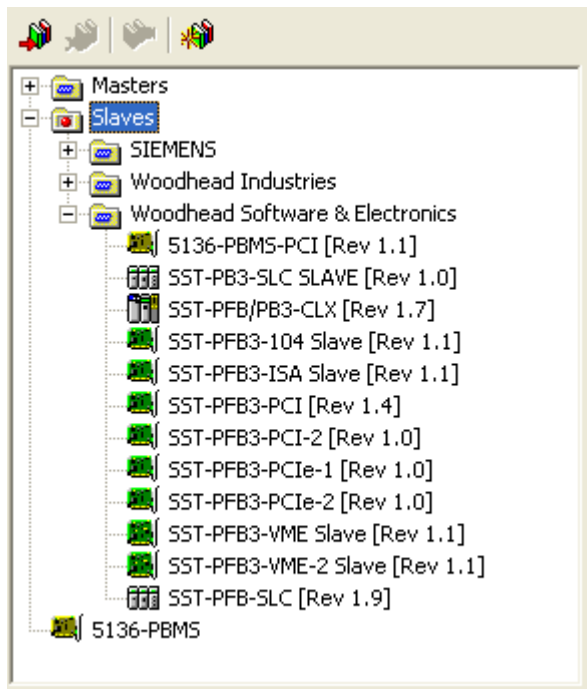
Masters
Slaves
SIEMENS
Woodhead Industries
Woodhead Software & Electronics
5136-PBMS-PCI [Rev 1.1]
SST-PB3-SLC SLAVE [Rev 1.0]
SST-PFB/PB3-CLX [Rev 1.7]
SST-PFB3-104 Slave [Rev 1.1]
SST-PFB3-ISA Slave [Rev 1.1]
SST-PFB3-PCI [Rev 1.4]
SST-PFB3-PCI-2 [Rev 1.0]
SST-PFB3-PCIe-1 [Rev 1.0]
SST-PFB3-PCIe-2 [Rev 1.0]
SST-PFB3-VME Slave [Rev 1.1]
SST-PFB3-VME-2 Slave [Rev 1.1]
SST-PFB-SLC [Rev 1.9]
5136-PBMS